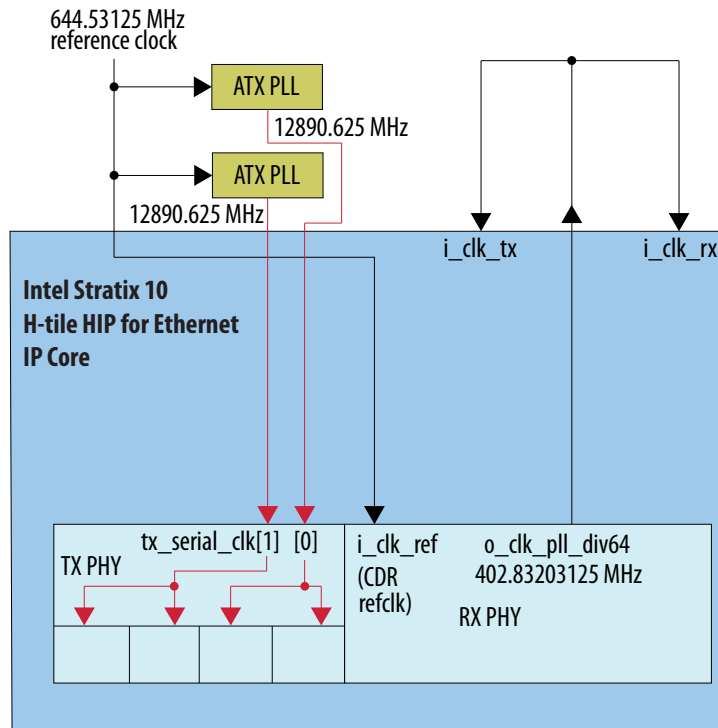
644.53125 MHz
reference clock

ATX PLL

12890.625 MHz

ATX PLL

12890.625 MHz

i_clk_tx

i_clk_rx

Intel Stratix 10
H-tile HIP for Ethernet
IP Core

tx_serial_clk[1] [0]

TX PHY

i_clk_ref
(CDR
refclk)

o_clk_pll_div64
402.83203125 MHz

RX PHY